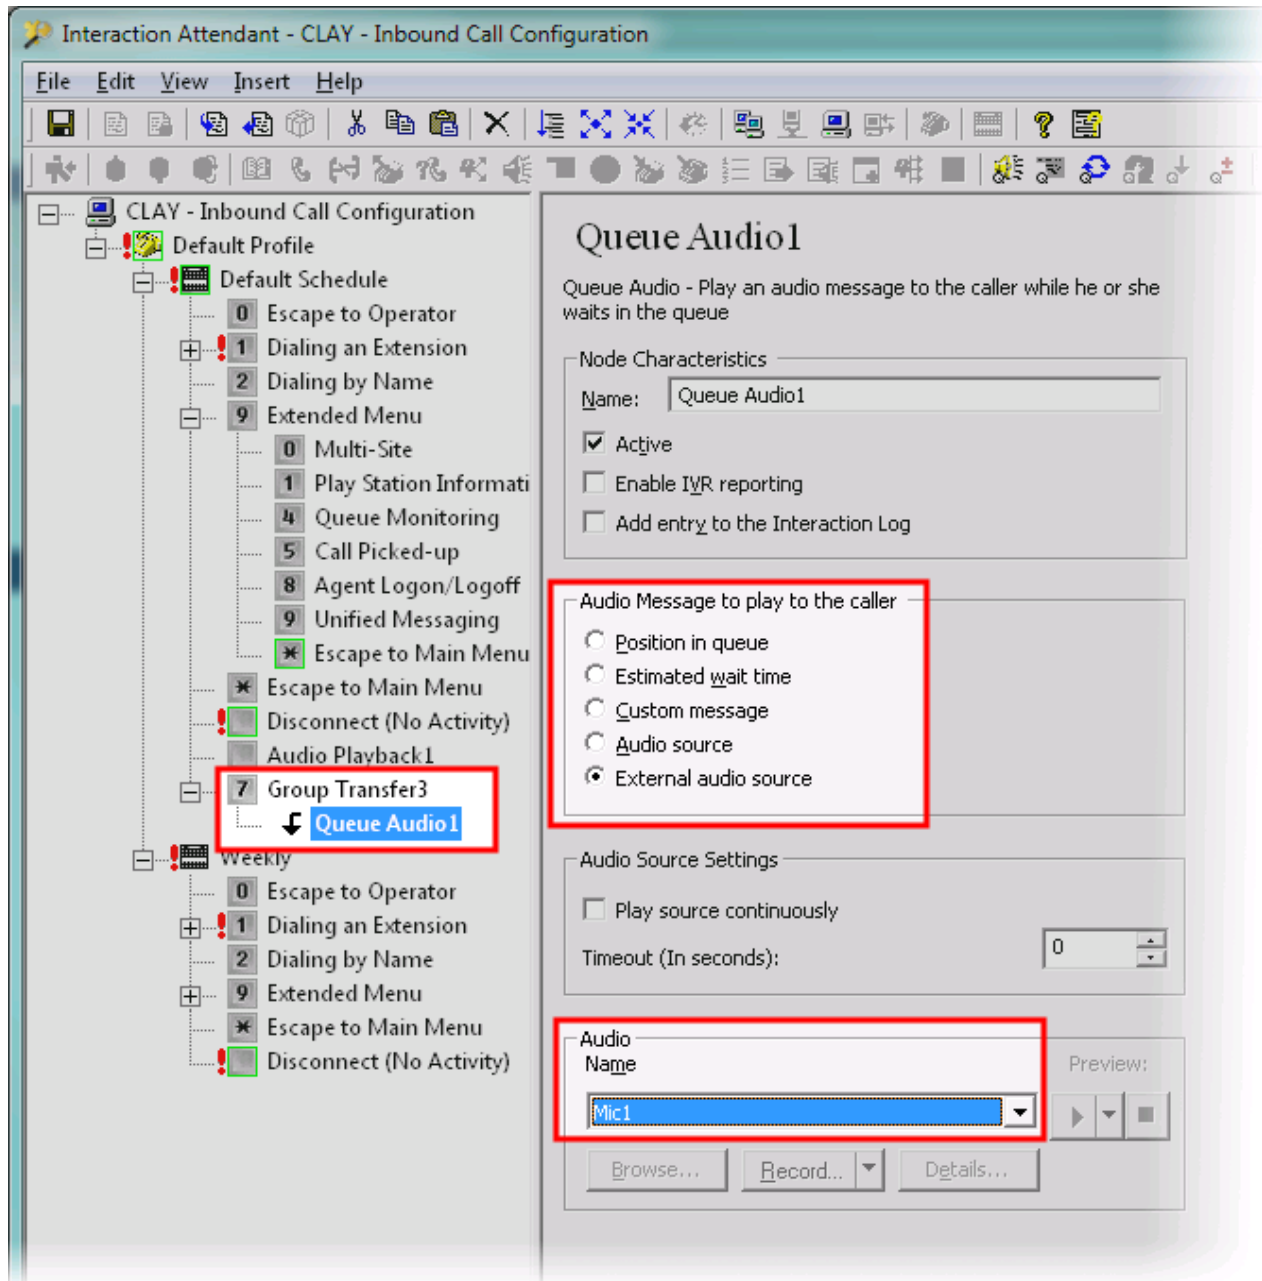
Interaction Attendant - CLAY - Inbound Call Configuration

File Edit View Insert Help

CLAY - Inbound Call Configuration
Default Profile
Default Schedule
0 Escape to Operator
1 Dialing an Extension
2 Dialing by Name
9 Extended Menu
0 Multi-Site
1 Play Station Informati
4 Queue Monitoring
5 Call Picked-up
8 Agent Logon/Logoff
9 Unified Messaging
* Escape to Main Menu
* Escape to Main Menu
Disconnect (No Activity)
Audio Playback1
7 Group Transfer3
Queue Audio1
Weekly
0 Escape to Operator
1 Dialing an Extension
2 Dialing by Name
9 Extended Menu
* Escape to Main Menu
Disconnect (No Activity)

Queue Audio1

Queue Audio - Play an audio message to the caller while he or she waits in the queue

Node Characteristics
Name: Queue Audio1
Active
Enable IVR reporting
Add entry to the Interaction Log

Audio Message to play to the caller
Position in queue
Estimated wait time
Custom message
Audio source
External audio source

Audio Source Settings
Play source continuously
Timeout (In seconds): 0

Audio
Name
Mic1
Preview:
Browse... Record... Details...